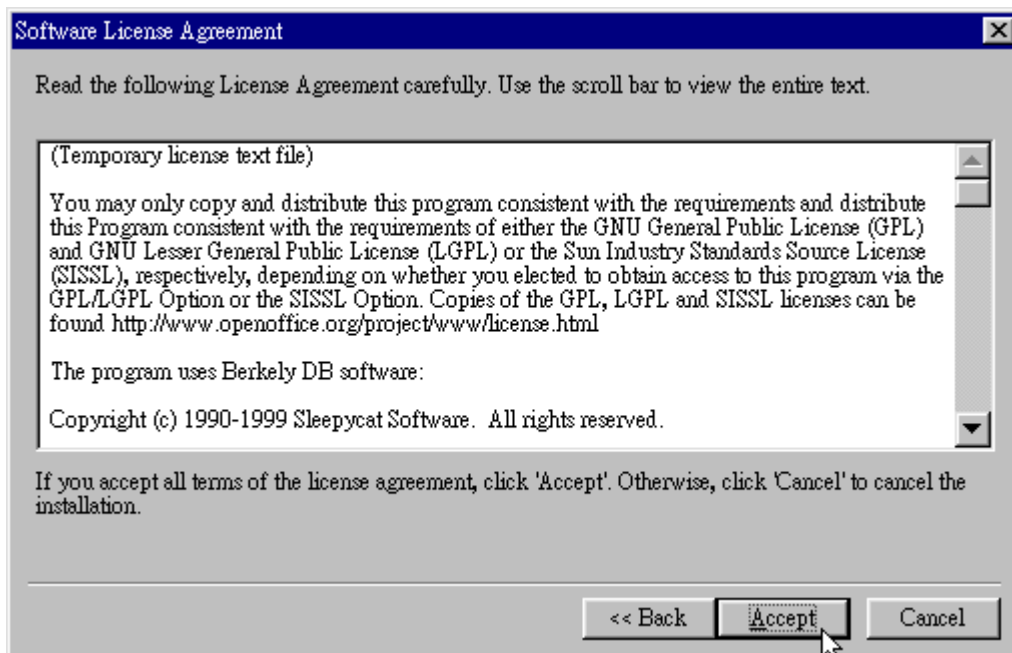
Software License Agreement

Read the following License Agreement carefully. Use the scroll bar to view the entire text.

(Temporary license text file)

You may only copy and distribute this program consistent with the requirements and distribute this Program consistent with the requirements of either the GNU General Public License (GPL) and GNU Lesser General Public License (LGPL) or the Sun Industry Standards Source License (SISSL), respectively, depending on whether you elected to obtain access to this program via the GPL/LGPL Option or the SISSL Option. Copies of the GPL, LGPL and SISSL licenses can be found http://www.openoffice.org/project/www/license.html

The program uses Berkely DB software:

Copyright (c) 1990-1999 Sleepycat Software. All rights reserved.

If you accept all terms of the license agreement, click 'Accept'. Otherwise, click 'Cancel' to cancel the installation.

<< Back

Accept

Cancel